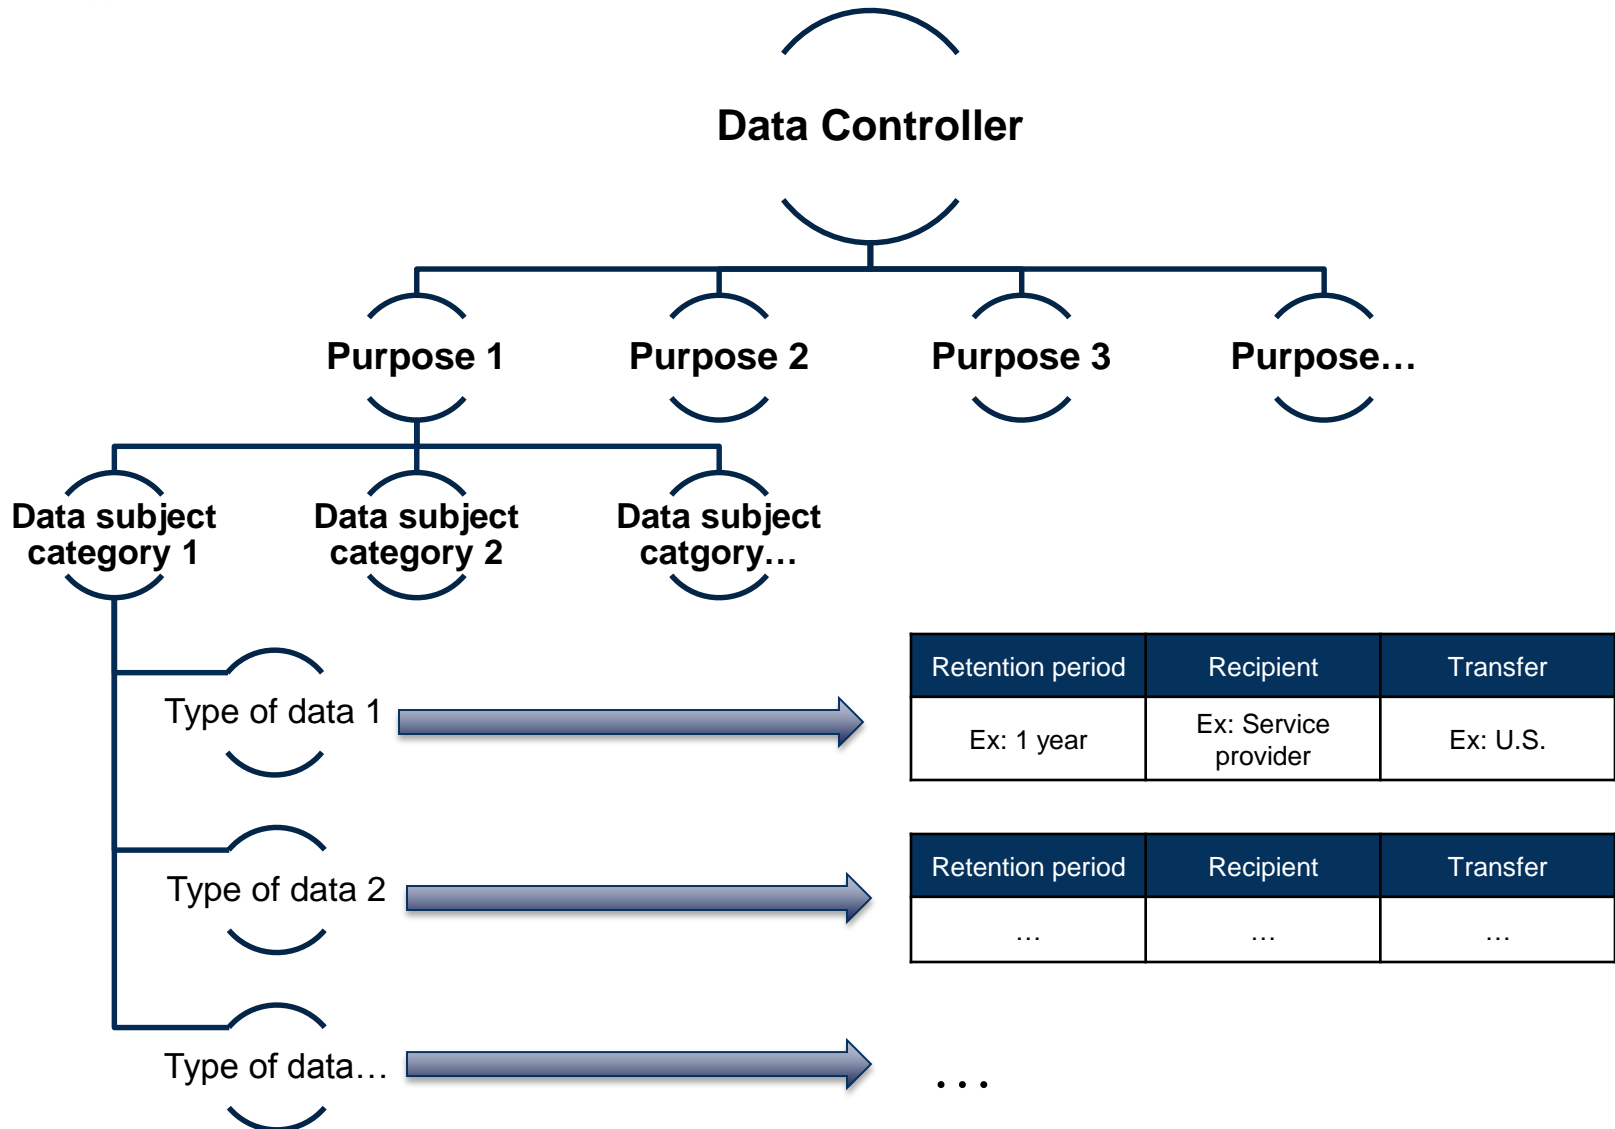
Data Controller

Purpose 1

Purpose 2

Purpose 3

Purpose…

Data subject category 1

Data subject category 2

Data subject catgory…

Type of data 1

| Retention period | Recipient | Transfer |
|---|---|---|
| Ex: 1 year | Ex: Service provider | Ex: U.S. |

Type of data 2

| Retention period | Recipient | Transfer |
|---|---|---|
| … | … | … |

Type of data…

…